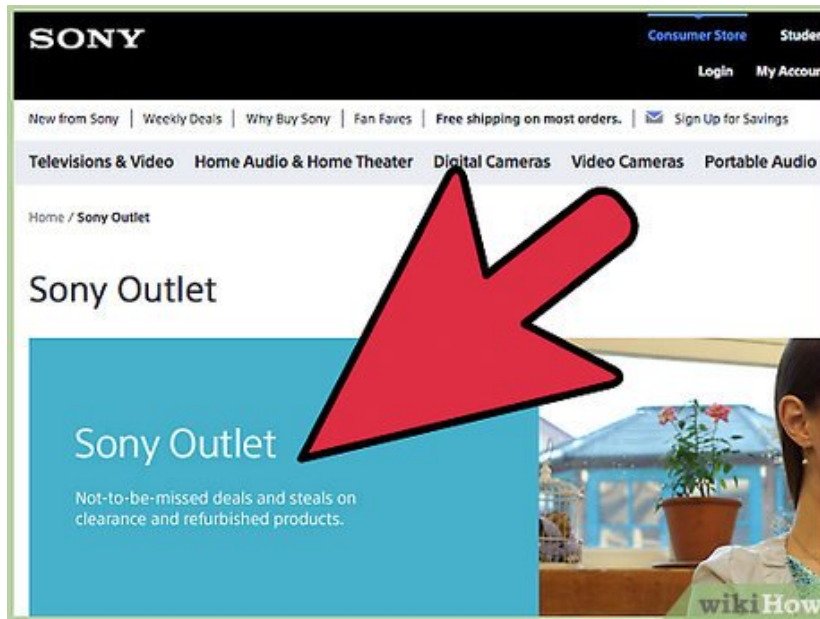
SONY

Consumer Store Studen

Login My Accou

New from Sony | Weekly Deals | Why Buy Sony | Fan Faves | Free shipping on most orders. | Sign Up for Savings

Televisions & Video Home Audio & Home Theater Digital Cameras Video Cameras Portable Audio

Home / Sony Outlet

Sony Outlet

Sony Outlet

Not-to-be-missed deals and steals on clearance and refurbished products.

wikiHow